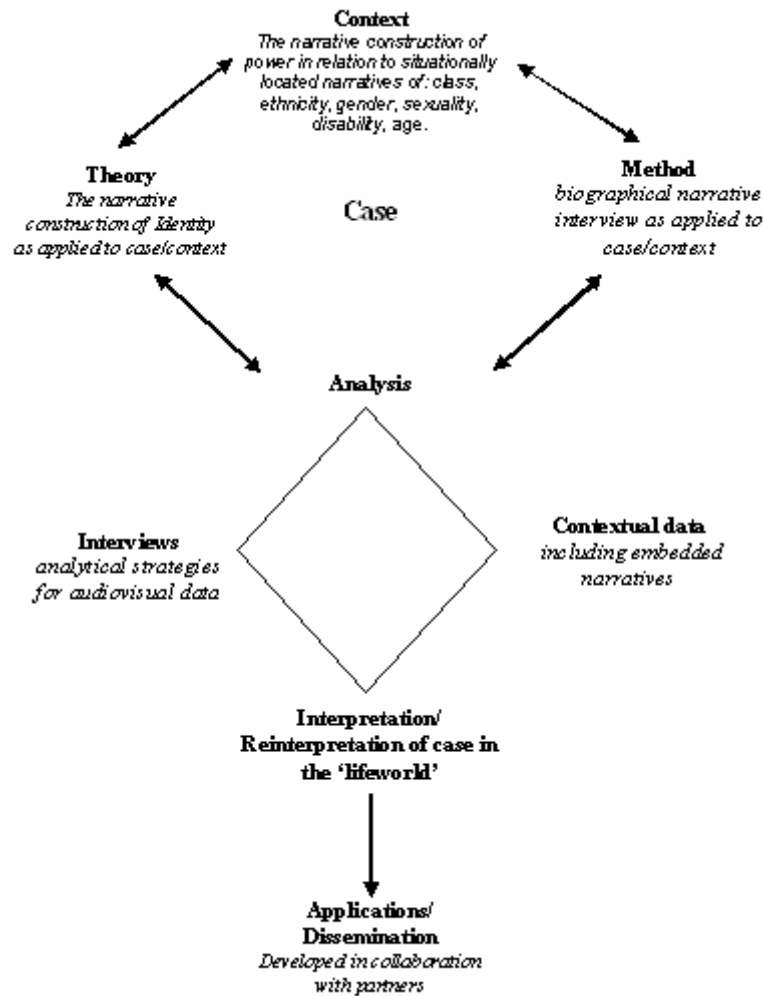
Context
The narrative construction of power in relation to situationally located narratives of: class, ethnicity, gender, sexuality, disability, age.

Theory
The narrative construction of Identity as applied to case/context

Case

Method
biographical narrative interview as applied to case/context

Analysis

Interviews
analytical strategies for audiovisual data

Contextual data
including embedded narratives

Interpretation/
Reinterpretation of case in the 'lifeworld'

Applications/
Dissemination
Developed in collaboration with partners